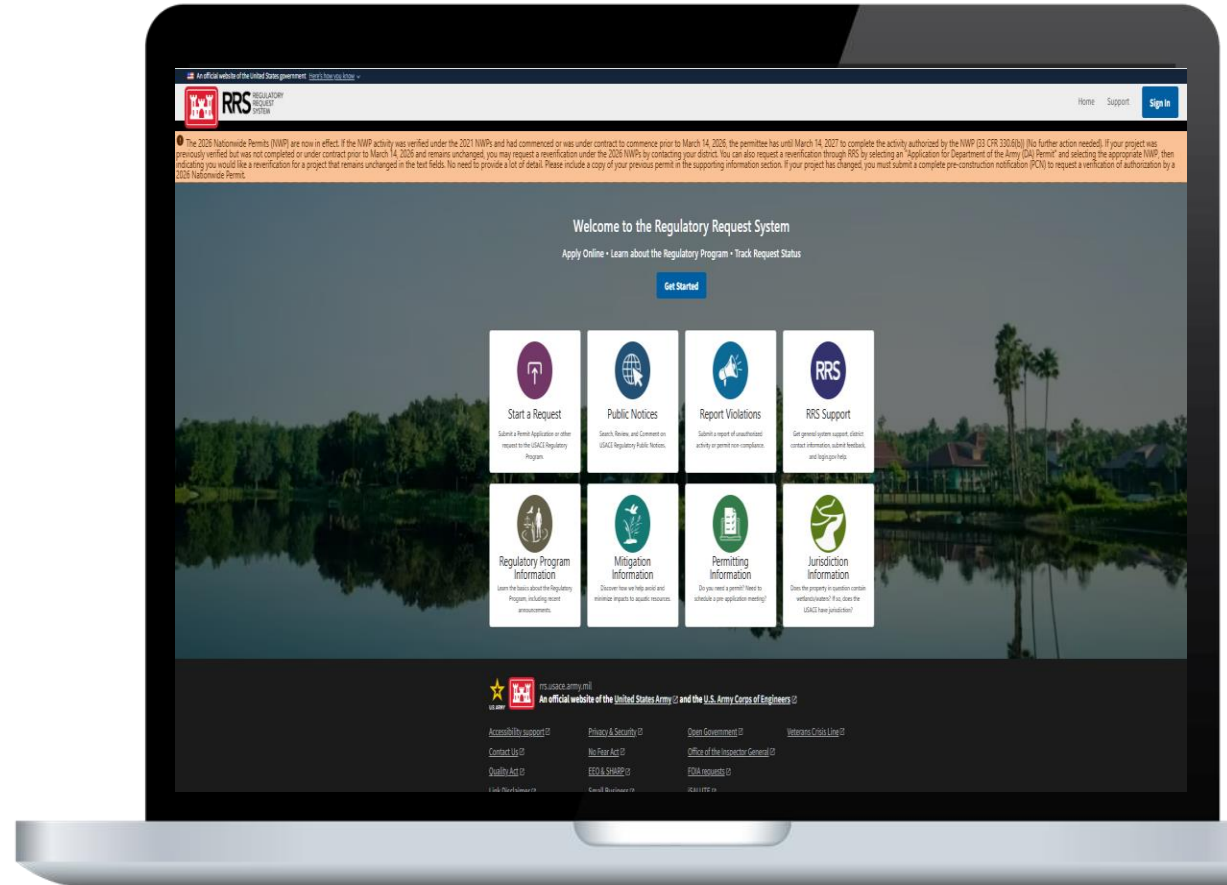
An official website of the United States government Here's how you know

RRS REGULATORY REQUEST SYSTEM

Home Support Sign In

The 2026 Nationwide Permits (NWP) are now in effect. If the NWP activity was verified under the 2021 NWPs and had commenced or was under contract to commence prior to March 14, 2026, the permittee has until March 14, 2027 to complete the activity authorized by the NWP (33 CFR 330.6(b)) (No further action needed). If your project was previously verified but was not completed or under contract prior to March 14, 2026 and remains unchanged, you may request a reverification under the 2026 NWPs by contacting your district. You can also request a reverification through RRS by selecting an "Application for Department of the Army (DA) Permit" and selecting the appropriate NWP, then indicating you would like a reverification for a project that remains unchanged in the text fields. No need to provide a lot of detail. Please include a copy of your previous permit in the supporting information section. If your project has changed, you must submit a complete pre-construction notification (PCN) to request a verification of authorization by a 2026 Nationwide Permit.

Welcome to the Regulatory Request System

Apply Online • Learn about the Regulatory Program • Track Request Status

Get Started

Start a Request
Submit a Permit Application or other request to the USACE Regulatory Program.

Public Notices
Search, Review, and Comment on USACE Regulatory Public Notices.

Report Violations
Submit a report of unauthorized activity or permit non-compliance.

RRS Support
Get general system support, district contact information, submit feedback, and login.gov help.

Regulatory Program Information
Learn the basics about the Regulatory Program, including recent announcements.

Mitigation Information
Discover how we help avoid and minimize impacts to aquatic resources.

Permitting Information
Do you need a permit? Need to schedule a pre-application meeting?

Jurisdiction Information
Does the property in question contain wetlands/waters? If so, does the USACE have jurisdiction?

US ARMY
rrs.usace.army.mil
An official website of the United States Army and the U.S. Army Corps of Engineers

Accessibility support
Privacy & Security
Open Government
Veterans Crisis Line
Contact Us
No Fear Act
Office of the Inspector General
Quality Act
EEO & SHARP
FOIA requests
Link Disclaimer
Small Business
iSALUTE